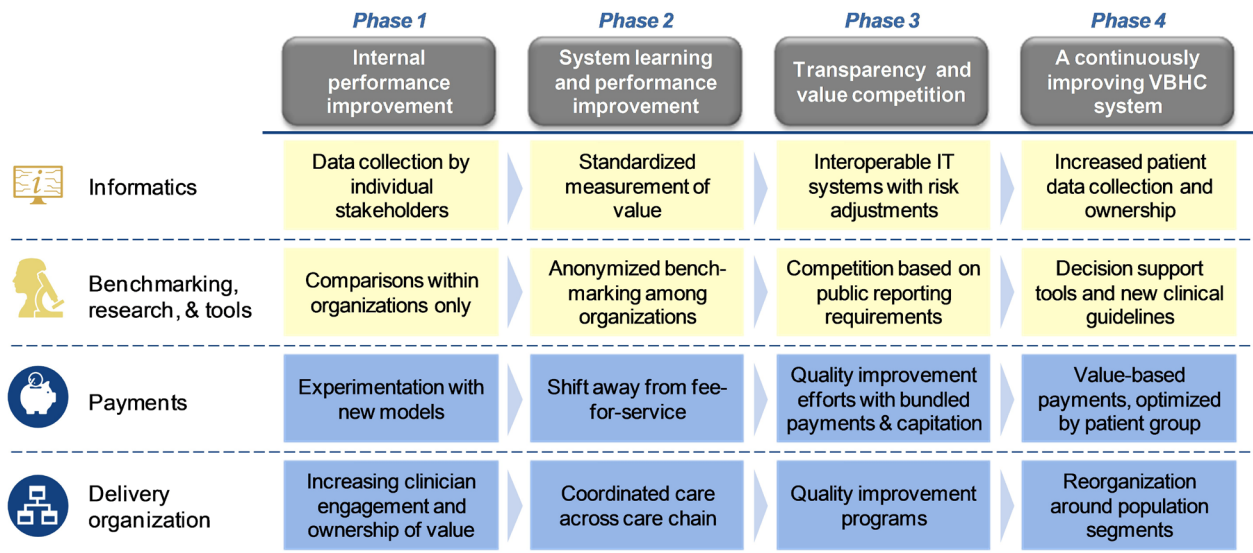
| | Phase 1 | Phase 2 | Phase 3 | Phase 4 |
|---|---|---|---|---|
| | Internal performance improvement | System learning and performance improvement | Transparency and value competition | A continuously improving VBHC system |
| Informatics | Data collection by individual stakeholders | Standardized measurement of value | Interoperable IT systems with risk adjustments | Increased patient data collection and ownership |
| Benchmarking, research, & tools | Comparisons within organizations only | Anonymized benchmarking among organizations | Competition based on public reporting requirements | Decision support tools and new clinical guidelines |
| Payments | Experimentation with new models | Shift away from fee-for-service | Quality improvement efforts with bundled payments & capitation | Value-based payments, optimized by patient group |
| Delivery organization | Increasing clinician engagement and ownership of value | Coordinated care across care chain | Quality improvement programs | Reorganization around population segments |